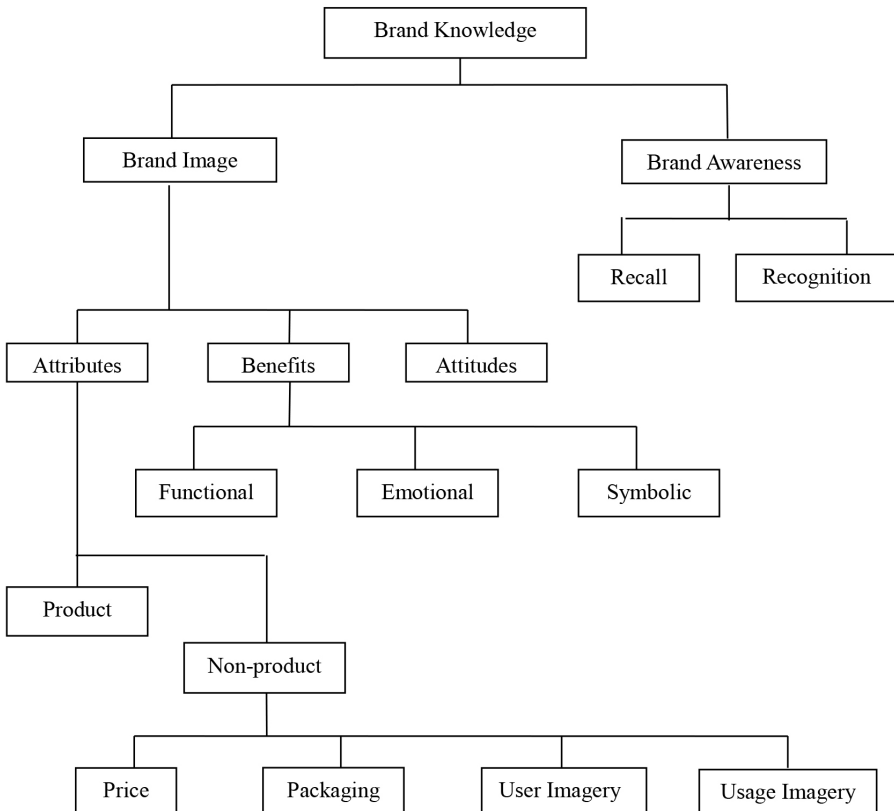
Brand Knowledge

Brand Image

Brand Awareness

Recall

Recognition

Attributes

Benefits

Attitudes

Functional

Emotional

Symbolic

Product

Non-product

Price

Packaging

User Imagery

Usage Imagery